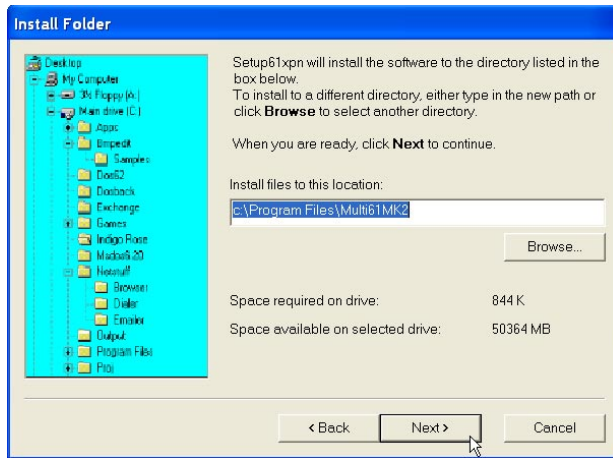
Install Folder

Desktop
My Computer
3½ Floppy (A:)
Main drive (C:)
Apps
Bmpedit
Samples
Dos62
Dosback
Exchange
Games
Indigo Rose
Madcat6.20
Netstuff
Browser
Dialer
Emailer
Output
Program Files
Proj

Setup61xpn will install the software to the directory listed in the box below.
To install to a different directory, either type in the new path or click **Browse** to select another directory.

When you are ready, click **Next** to continue.

Install files to this location:

c:\Program Files\Multi61MK2

Browse...

Space required on drive: 844 K

Space available on selected drive: 50364 MB

< Back

Next >

Cancel